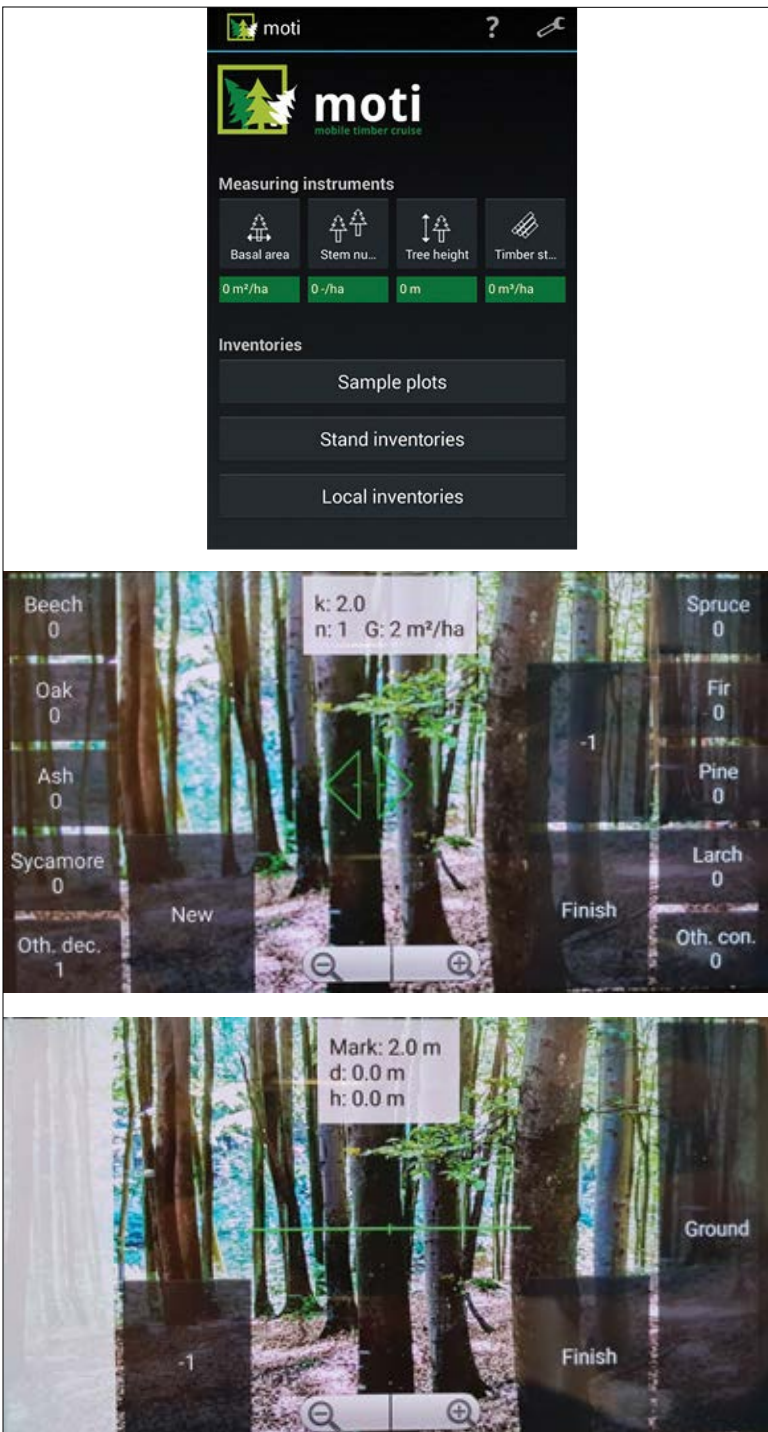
moti ?

moti
mobile timber cruise

Measuring instruments

| Basal area | Stem nu... | Tree height | Timber st... |
|---|---|---|---|
| 0 m²/ha | 0 -/ha | 0 m | 0 m³/ha |

Inventories

Sample plots

Stand inventories

Local inventories

Beech
0

Oak
0

Ash
0

Sycamore
0

Oth. dec.
1

New

k: 2.0
n: 1 G: 2 m²/ha

-1

Finish

Spruce
0

Fir
0

Pine
0

Larch
0

Oth. con.
0

Mark: 2.0 m
d: 0.0 m
h: 0.0 m

Ground

-1

Finish